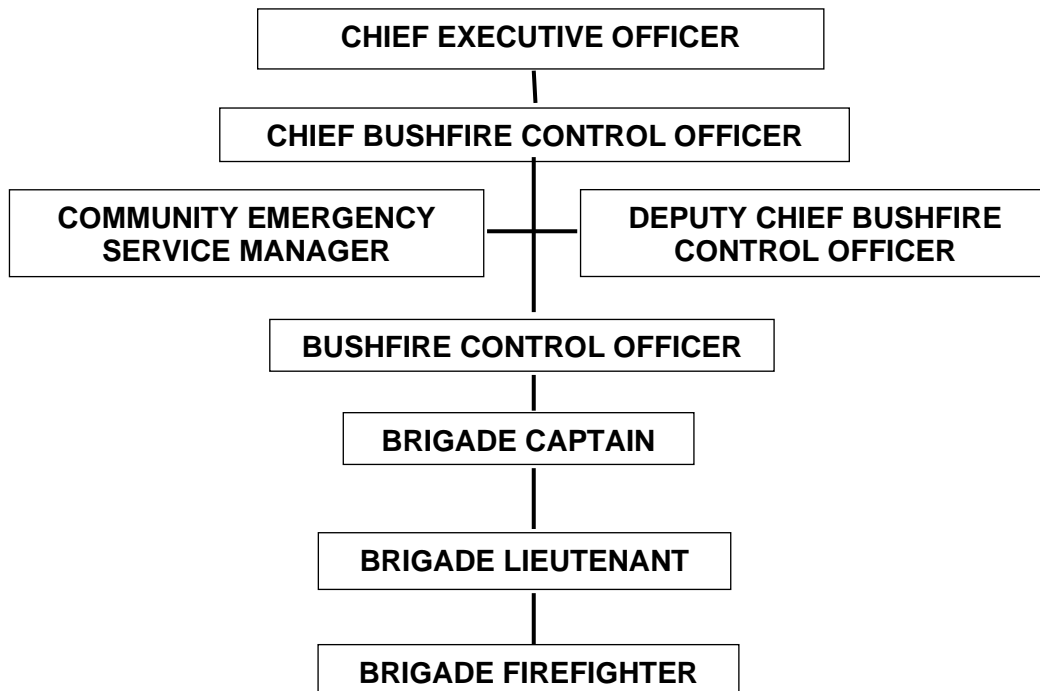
CHIEF EXECUTIVE OFFICER

CHIEF BUSHFIRE CONTROL OFFICER

COMMUNITY EMERGENCY SERVICE MANAGER

DEPUTY CHIEF BUSHFIRE CONTROL OFFICER

BUSHFIRE CONTROL OFFICER

BRIGADE CAPTAIN

BRIGADE LIEUTENANT

BRIGADE FIREFIGHTER